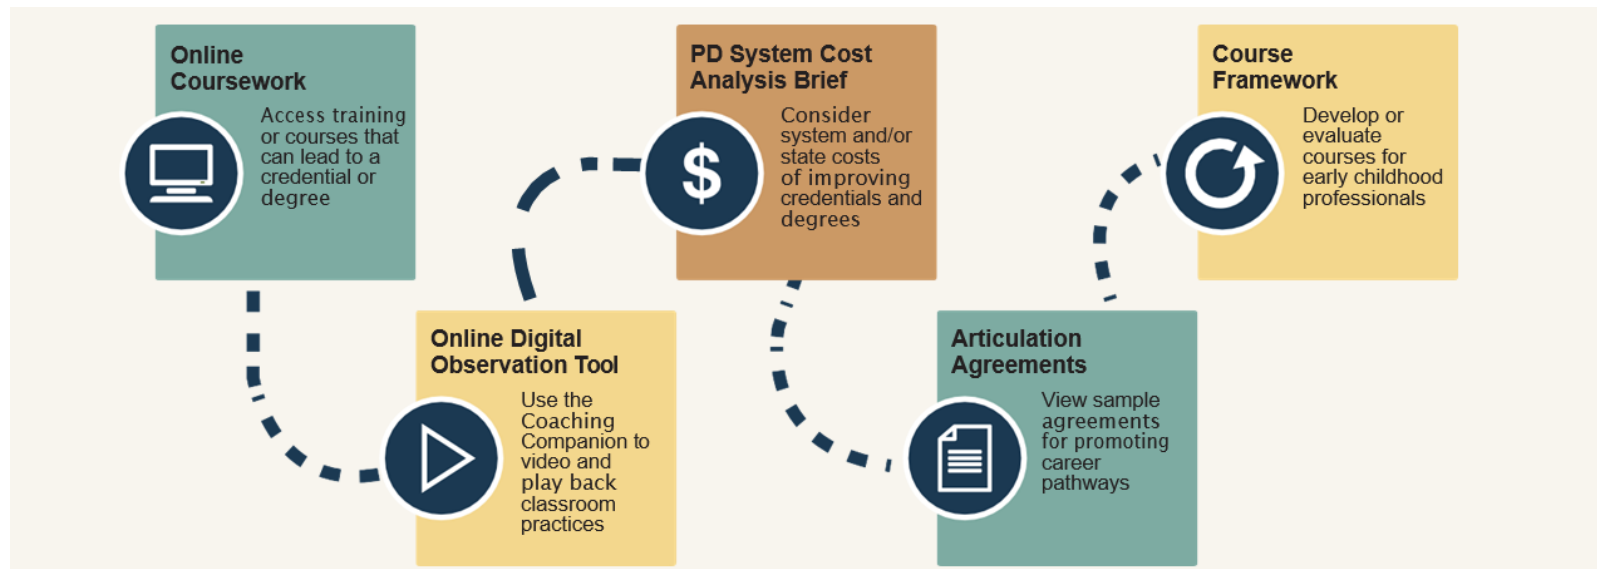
Online Coursework

Access training or courses that can lead to a credential or degree

Online Digital Observation Tool

Use the Coaching Companion to video and play back classroom practices

PD System Cost Analysis Brief

$

Consider system and/or state costs of improving credentials and degrees

Articulation Agreements

View sample agreements for promoting career pathways

Course Framework

Develop or evaluate courses for early childhood professionals